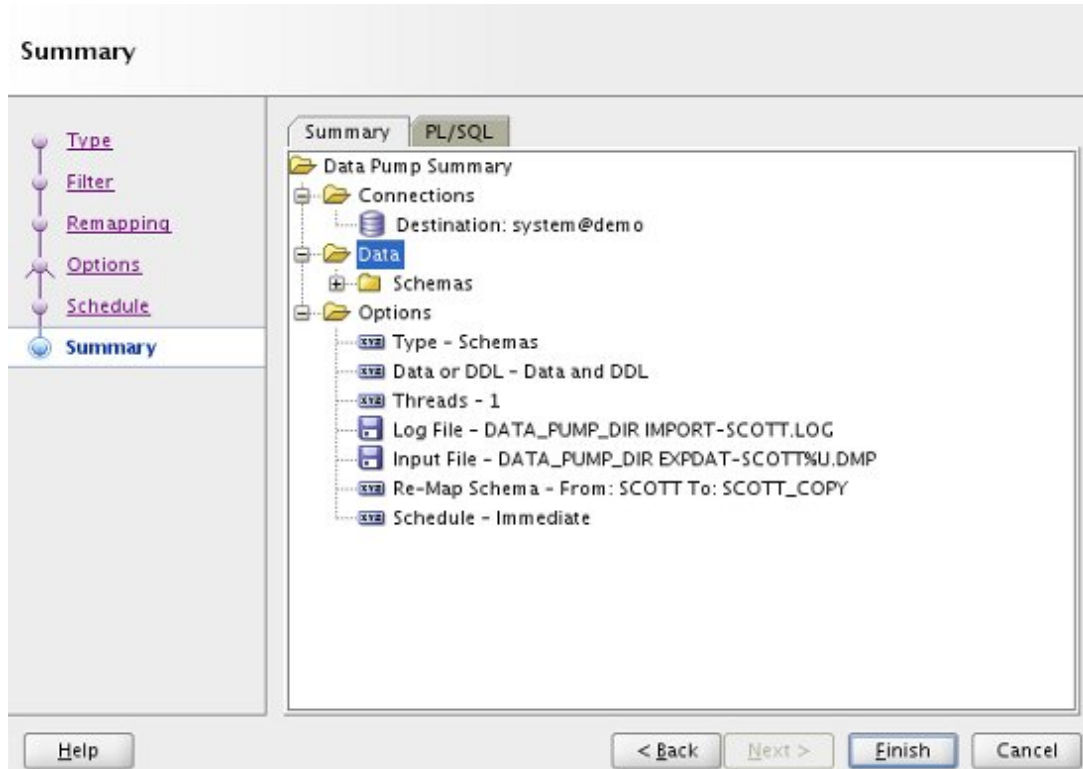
Summary

Type
Filter
Remapping
Options
Schedule
Summary

Summary
PL/SQL

Data Pump Summary
Connections
Destination: system@demo
Data
Schemas
Options
Type - Schemas
Data or DDL - Data and DDL
Threads - 1
Log File - DATA_PUMP_DIR IMPORT-SCOTT.LOG
Input File - DATA_PUMP_DIR EXPDAT-SCOTT%U.DMP
Re-Map Schema - From: SCOTT To: SCOTT_COPY
Schedule - Immediate

Help
< Back
Next >
Finish
Cancel